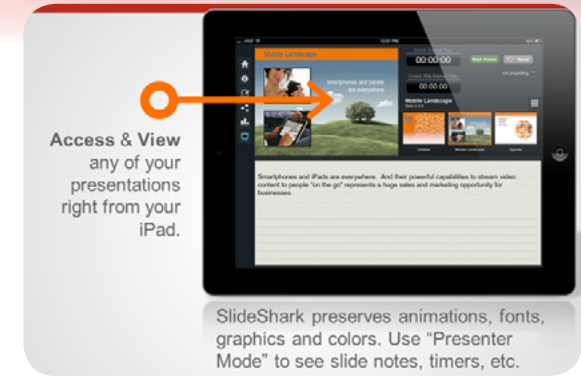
Access & View any of your presentations right from your iPad.

12:01 PM

Mobile Landscape

smartphones and tablets are everywhere

00:00:00

00:00:00

Start Timers

Reset

Mobile Landscape

Smartphones and iPads are everywhere. And their powerful capabilities to stream video content to people "on the go" represents a huge sales and marketing opportunity for businesses.

SlideShark preserves animations, fonts, graphics and colors. Use "Presenter Mode" to see slide notes, timers, etc.